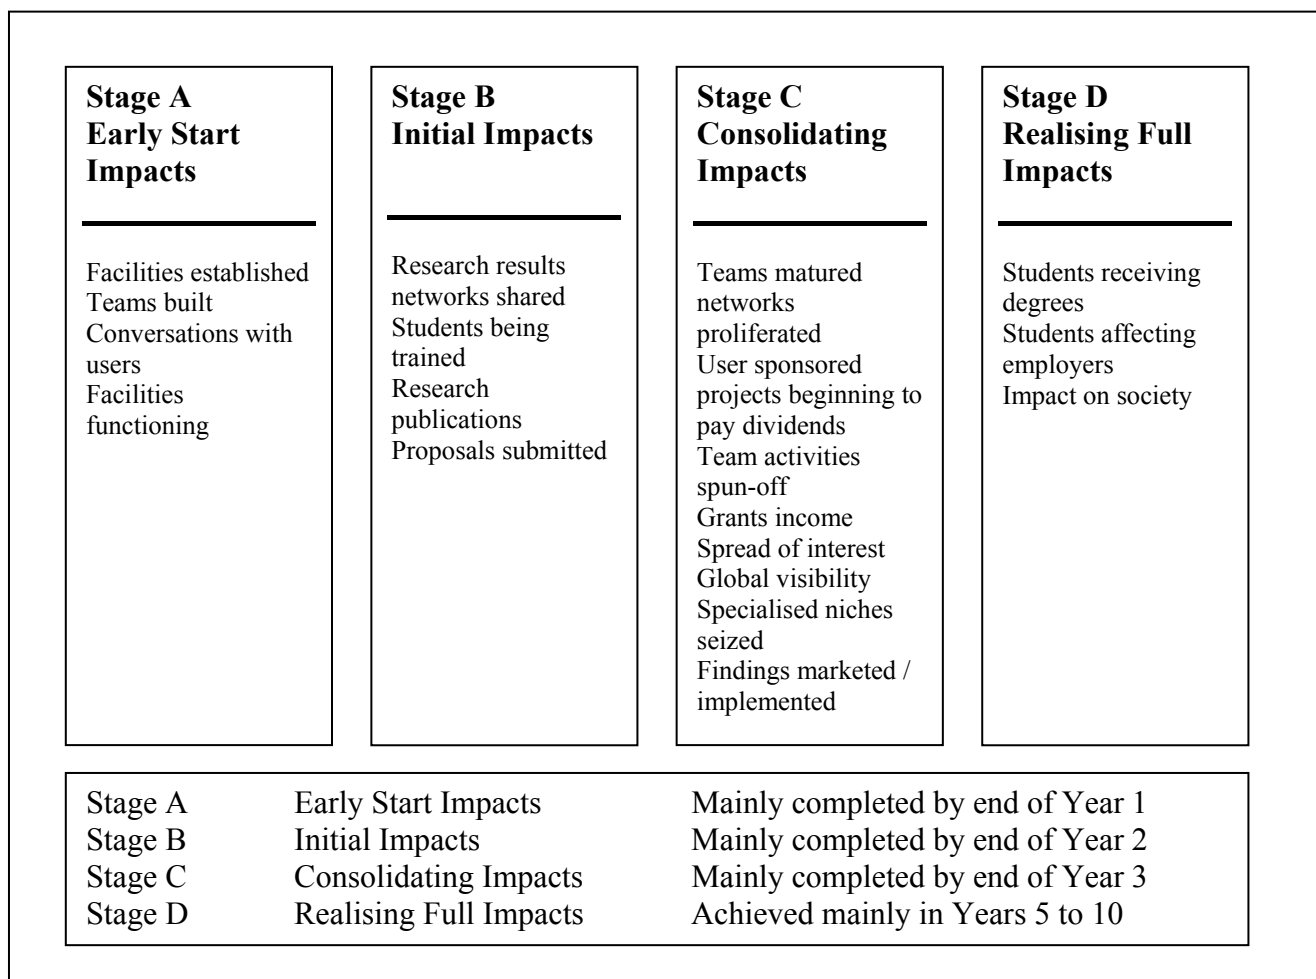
**Stage A**
**Early Start Impacts**

Facilities established
Teams built
Conversations with users
Facilities functioning

**Stage B**
**Initial Impacts**

Research results networks shared
Students being trained
Research publications
Proposals submitted

**Stage C**
**Consolidating Impacts**

Teams matured networks proliferated
User sponsored projects beginning to pay dividends
Team activities spun-off
Grants income
Spread of interest
Global visibility
Specialised niches seized
Findings marketed / implemented

**Stage D**
**Realising Full Impacts**

Students receiving degrees
Students affecting employers
Impact on society

| | | |
|---|---|---|
| Stage A | Early Start Impacts | Mainly completed by end of Year 1 |
| Stage B | Initial Impacts | Mainly completed by end of Year 2 |
| Stage C | Consolidating Impacts | Mainly completed by end of Year 3 |
| Stage D | Realising Full Impacts | Achieved mainly in Years 5 to 10 |